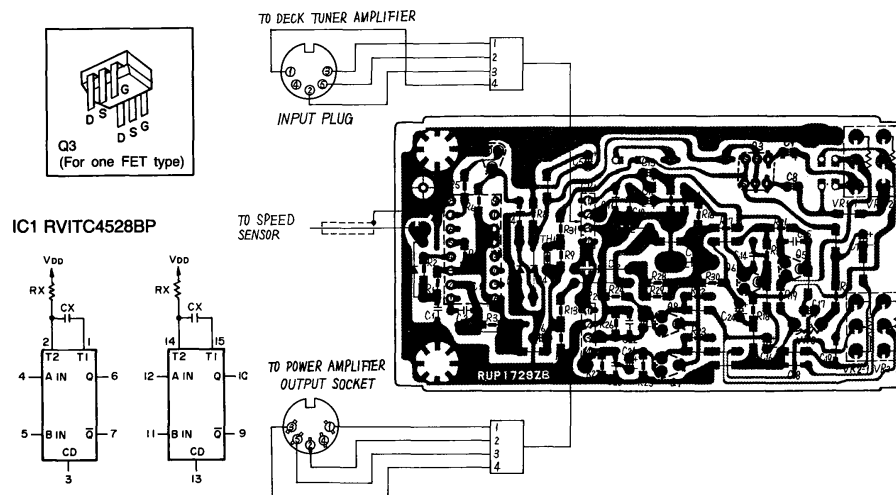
G
D S
D S G
Q3
(For one FET type)

TO DECK TUNER AMPLIFIER
1
2
3
4
1 5
4 2 3
INPUT PLUG

TO SPEED SENSOR

IC1 RVITC4528BP

VDD
RX
CX
2 1
T2 T1
4 A IN Q 6
5 B IN $\overline{Q}$ 7
CD
3

VDD
RX
CX
14 15
T2 T1
12 A IN Q 10
11 B IN $\overline{Q}$ 9
CD
13

RUP172SZB

TO POWER AMPLIFIER
OUTPUT SOCKET
1
2
3
4